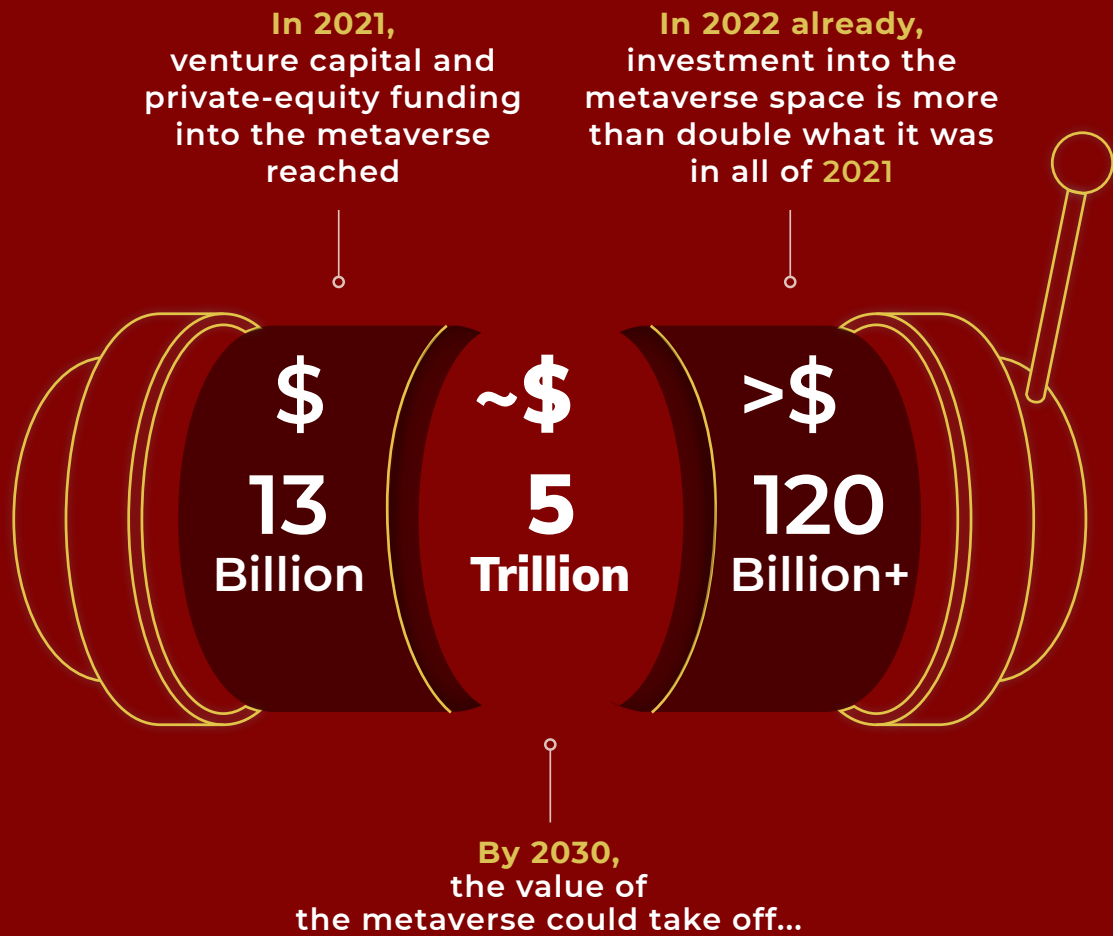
In 2021,
venture capital and private-equity funding into the metaverse reached

In 2022 already,
investment into the metaverse space is more than double what it was in all of 2021

$
13
Billion

~$
5
Trillion

>$
120
Billion+

By 2030,
the value of the metaverse could take off...